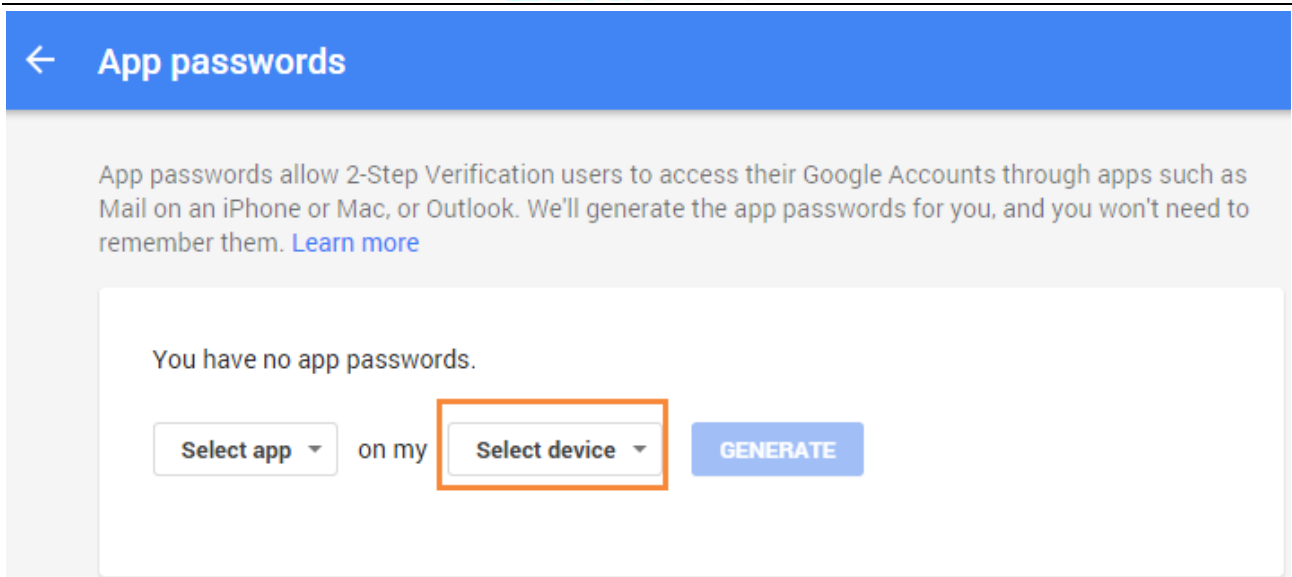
App passwords

App passwords allow 2-Step Verification users to access their Google Accounts through apps such as Mail on an iPhone or Mac, or Outlook. We'll generate the app passwords for you, and you won't need to remember them. Learn more

You have no app passwords.

Select app on my Select device GENERATE